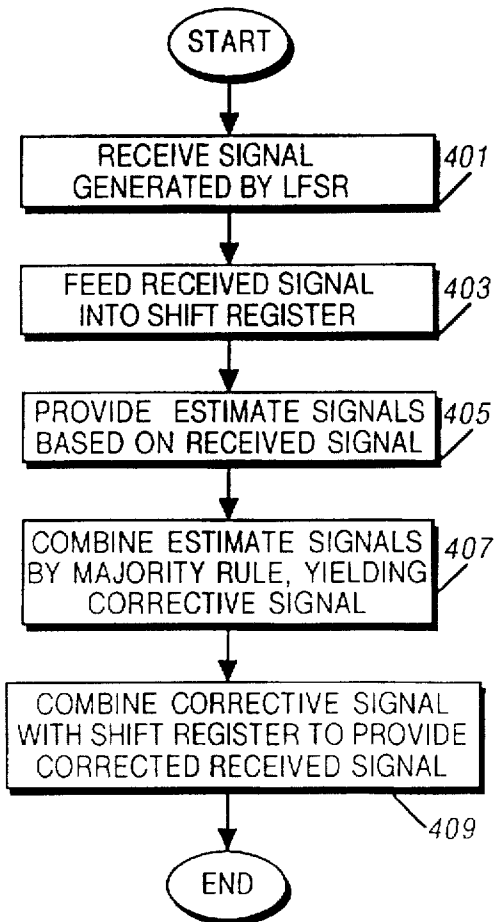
START

RECEIVE SIGNAL GENERATED BY LFSR

401

FEED RECEIVED SIGNAL INTO SHIFT REGISTER

403

PROVIDE ESTIMATE SIGNALS BASED ON RECEIVED SIGNAL

405

COMBINE ESTIMATE SIGNALS BY MAJORITY RULE, YIELDING CORRECTIVE SIGNAL

407

COMBINE CORRECTIVE SIGNAL WITH SHIFT REGISTER TO PROVIDE CORRECTED RECEIVED SIGNAL

409

END